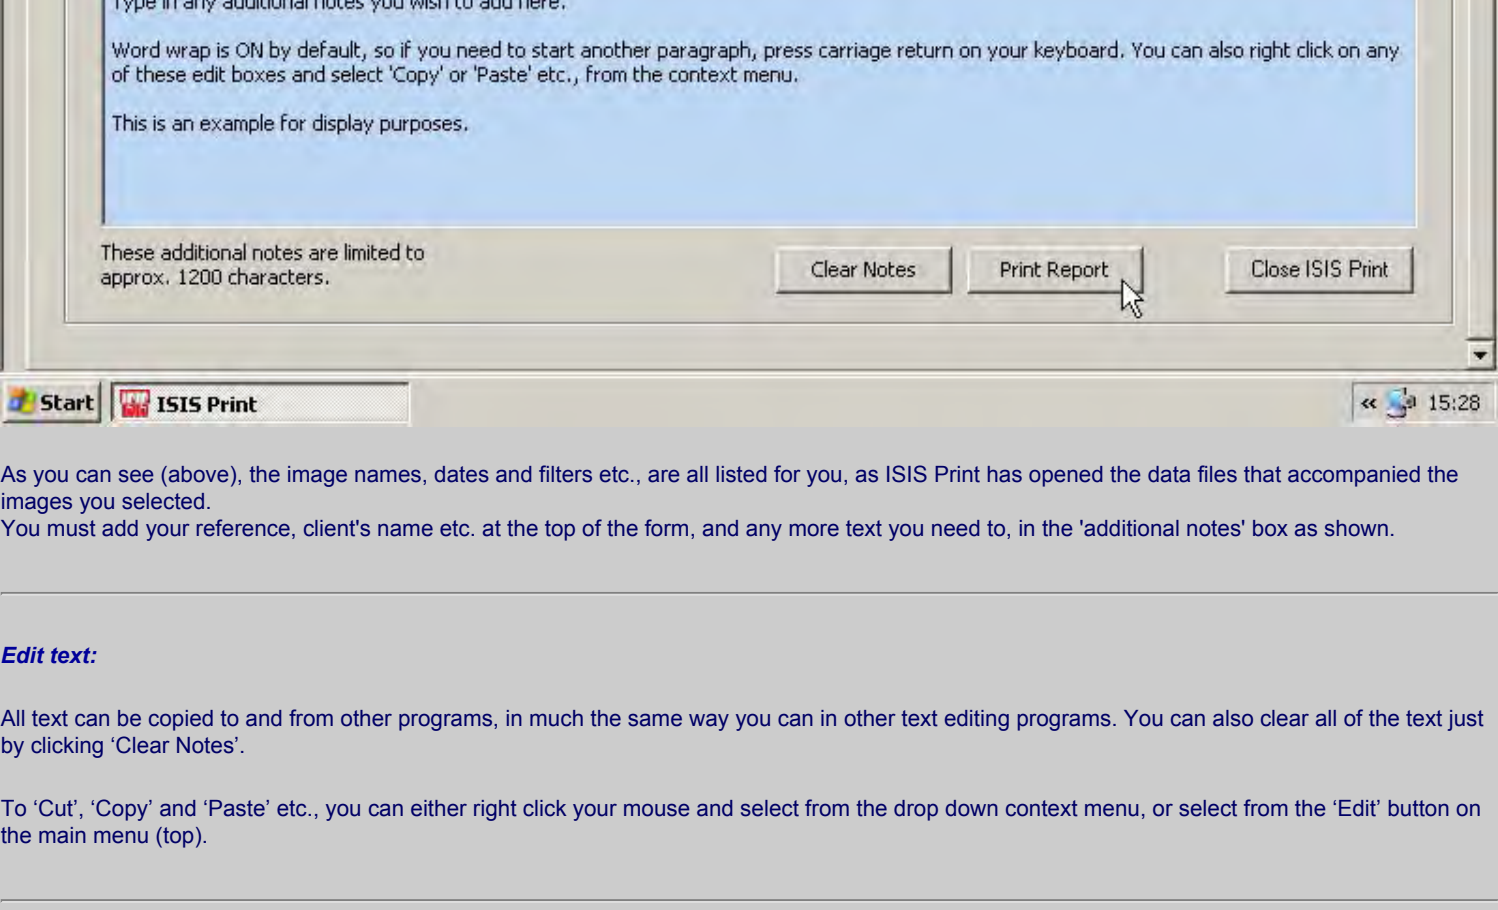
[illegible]

Word wrap is ON by default, so if you need to start another paragraph, press carriage return on your keyboard. You can also right click on any of these edit boxes and select 'Copy' or 'Paste' etc., from the context menu.

This is an example for display purposes.

These additional notes are limited to approx. 1200 characters.

Clear Notes

Print Report

Close ISIS Print

Start

ISIS Print

«

15:28

As you can see (above), the image names, dates and filters etc., are all listed for you, as ISIS Print has opened the data files that accompanied the images you selected.
You must add your reference, client's name etc. at the top of the form, and any more text you need to, in the 'additional notes' box as shown.

Edit text:

All text can be copied to and from other programs, in much the same way you can in other text editing programs. You can also clear all of the text just by clicking ‘Clear Notes’.

To ‘Cut’, ‘Copy’ and ‘Paste’ etc., you can either right click your mouse and select from the drop down context menu, or select from the ‘Edit’ button on the main menu (top).